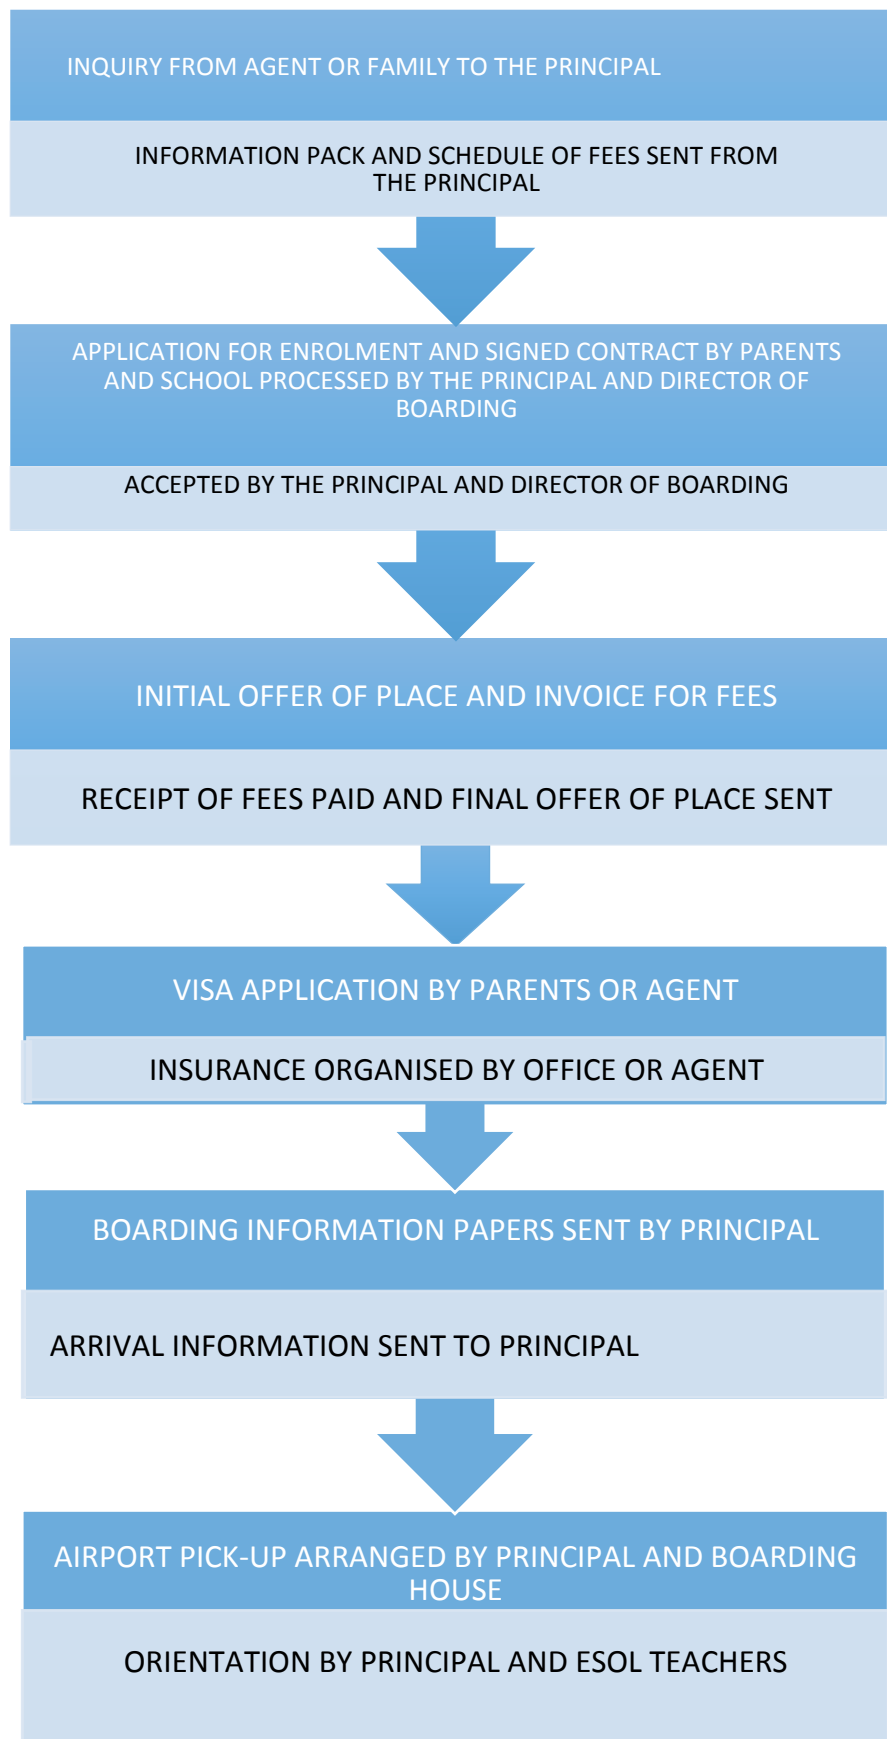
INQUIRY FROM AGENT OR FAMILY TO THE PRINCIPAL

INFORMATION PACK AND SCHEDULE OF FEES SENT FROM THE PRINCIPAL

APPLICATION FOR ENROLMENT AND SIGNED CONTRACT BY PARENTS AND SCHOOL PROCESSED BY THE PRINCIPAL AND DIRECTOR OF BOARDING

ACCEPTED BY THE PRINCIPAL AND DIRECTOR OF BOARDING

INITIAL OFFER OF PLACE AND INVOICE FOR FEES

RECEIPT OF FEES PAID AND FINAL OFFER OF PLACE SENT

VISA APPLICATION BY PARENTS OR AGENT

INSURANCE ORGANISED BY OFFICE OR AGENT

BOARDING INFORMATION PAPERS SENT BY PRINCIPAL

ARRIVAL INFORMATION SENT TO PRINCIPAL

AIRPORT PICK-UP ARRANGED BY PRINCIPAL AND BOARDING HOUSE

ORIENTATION BY PRINCIPAL AND ESOL TEACHERS